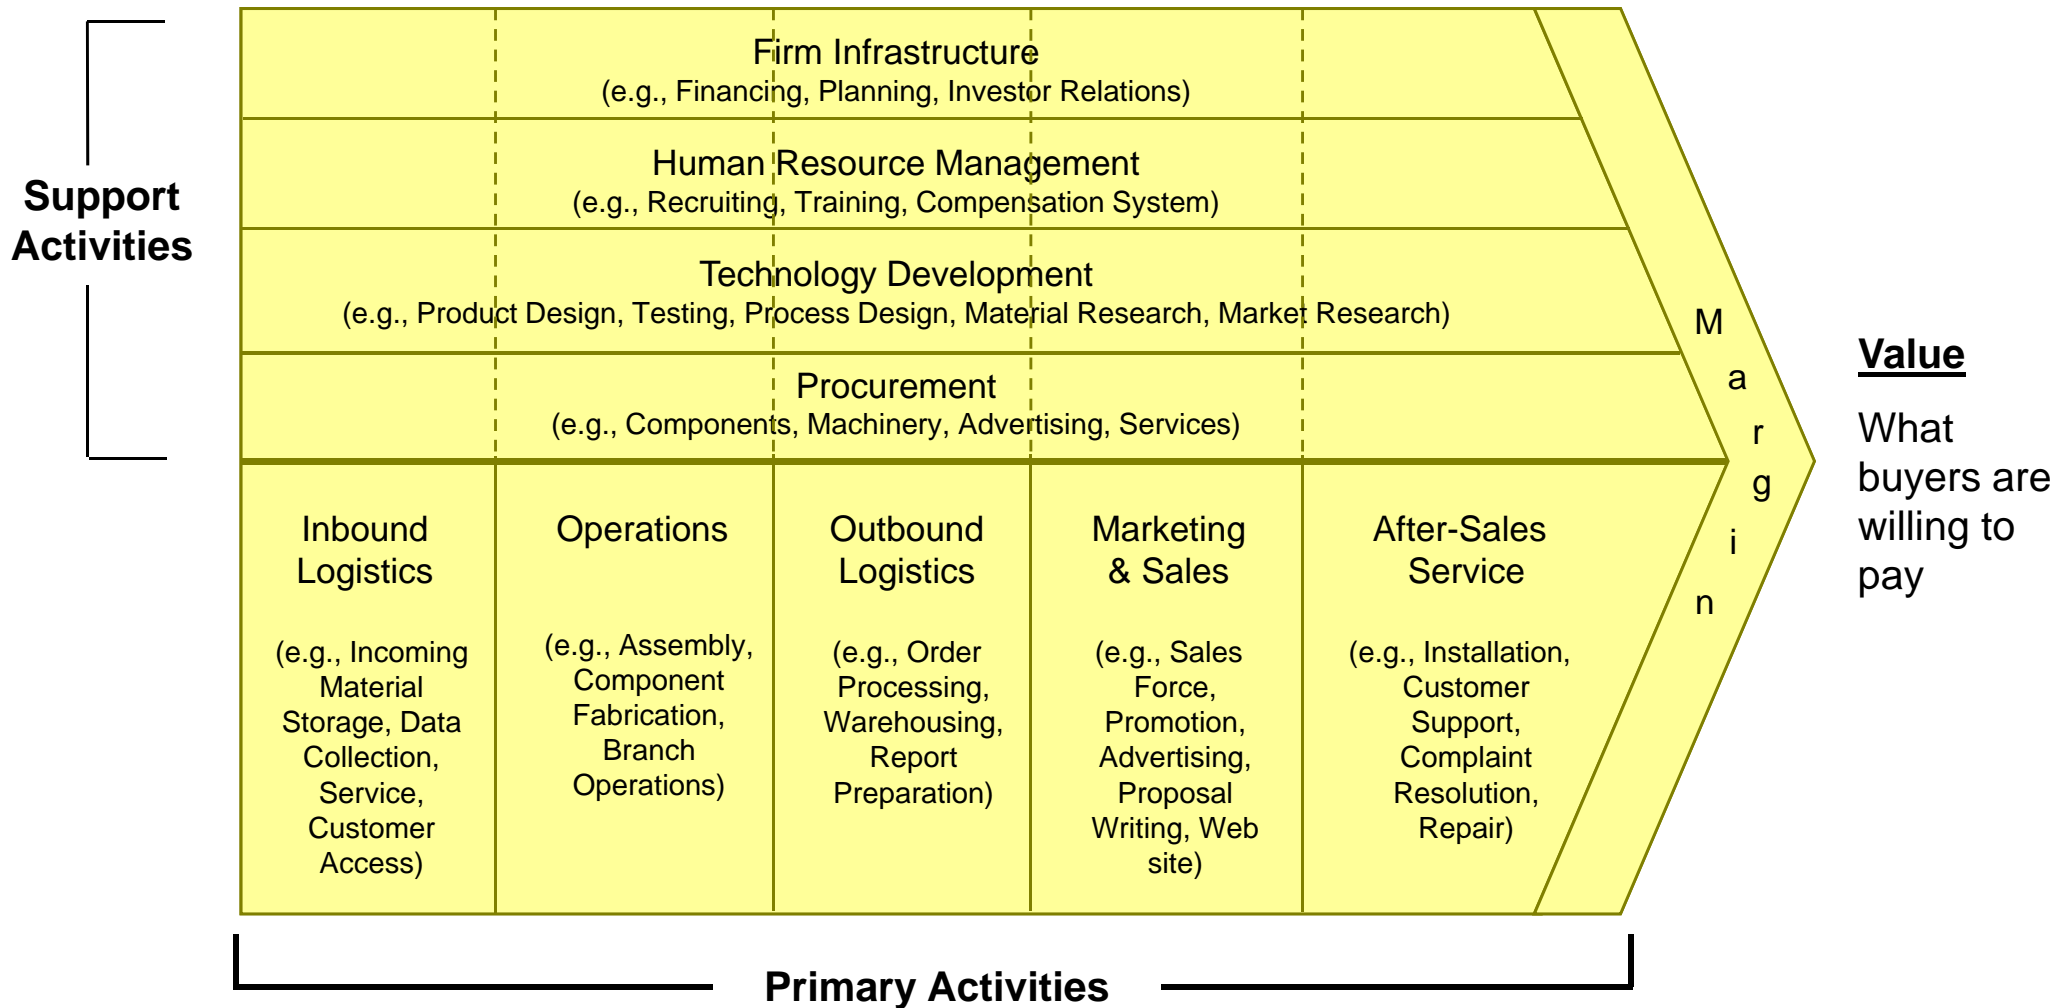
Support Activities

Firm Infrastructure
(e.g., Financing, Planning, Investor Relations)

Human Resource Management
(e.g., Recruiting, Training, Compensation System)

Technology Development
(e.g., Product Design, Testing, Process Design, Material Research, Market Research)

Procurement
(e.g., Components, Machinery, Advertising, Services)

Inbound Logistics

(e.g., Incoming Material Storage, Data Collection, Service, Customer Access)

Operations

(e.g., Assembly, Component Fabrication, Branch Operations)

Outbound Logistics

(e.g., Order Processing, Warehousing, Report Preparation)

Marketing & Sales

(e.g., Sales Force, Promotion, Advertising, Proposal Writing, Web site)

After-Sales Service

(e.g., Installation, Customer Support, Complaint Resolution, Repair)

M a r g i n

Value

What buyers are willing to pay

Primary Activities